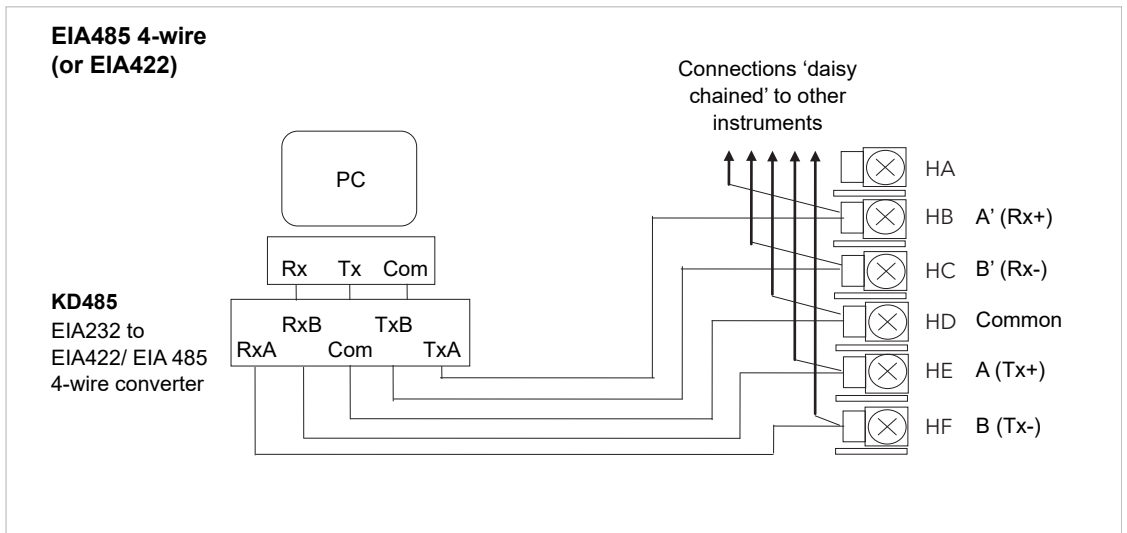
**EIA485 4-wire (or EIA422)**

Connections 'daisy chained' to other instruments

PC

Rx Tx Com

**KD485**
EIA232 to EIA422/ EIA 485 4-wire converter

RxB TxB
RxA Com TxA

HA
HB A' (Rx+)
HC B' (Rx-)
HD Common
HE A (Tx+)
HF B (Tx-)